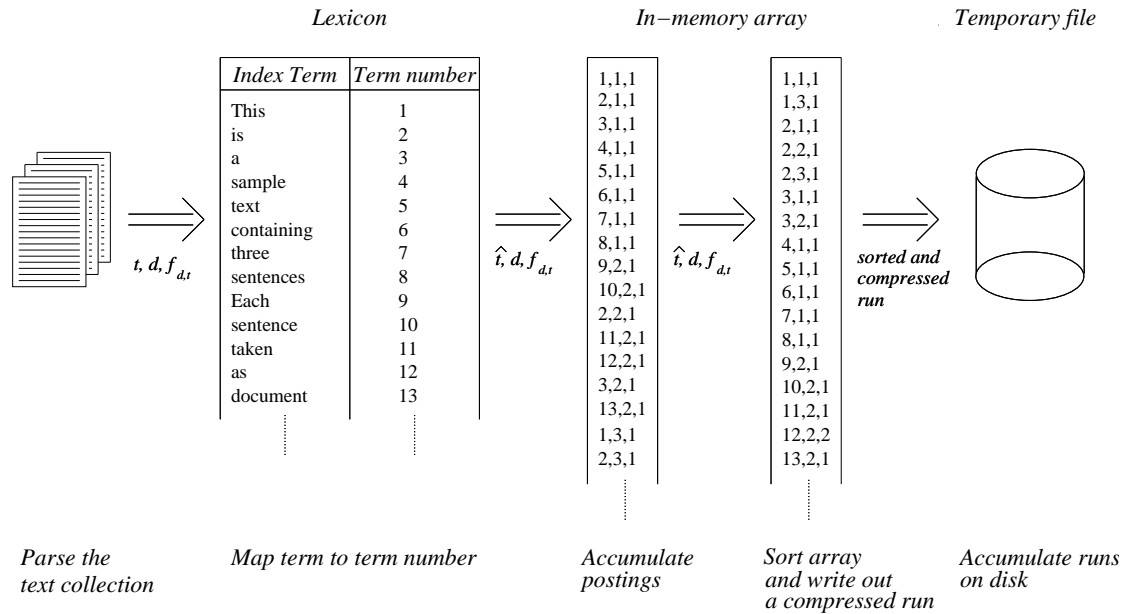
Lexicon

In−memory array

Temporary file

| Index Term | Term number |
|---|---|
| This | 1 |
| is | 2 |
| a | 3 |
| sample | 4 |
| text | 5 |
| containing | 6 |
| three | 7 |
| sentences | 8 |
| Each | 9 |
| sentence | 10 |
| taken | 11 |
| as | 12 |
| document | 13 |

$t, d, f_{d,t}$

$\hat{t}, d, f_{d,t}$

1,1,1
2,1,1
3,1,1
4,1,1
5,1,1
6,1,1
7,1,1
8,1,1
9,2,1
10,2,1
2,2,1
11,2,1
12,2,1
3,2,1
13,2,1
1,3,1
2,3,1

$\hat{t}, d, f_{d,t}$

1,1,1
1,3,1
2,1,1
2,2,1
2,3,1
3,1,1
3,2,1
4,1,1
5,1,1
6,1,1
7,1,1
8,1,1
9,2,1
10,2,1
11,2,1
12,2,2
13,2,1

sorted and compressed run

Parse the text collection

Map term to term number

Accumulate postings

Sort array and write out a compressed run

Accumulate runs on disk